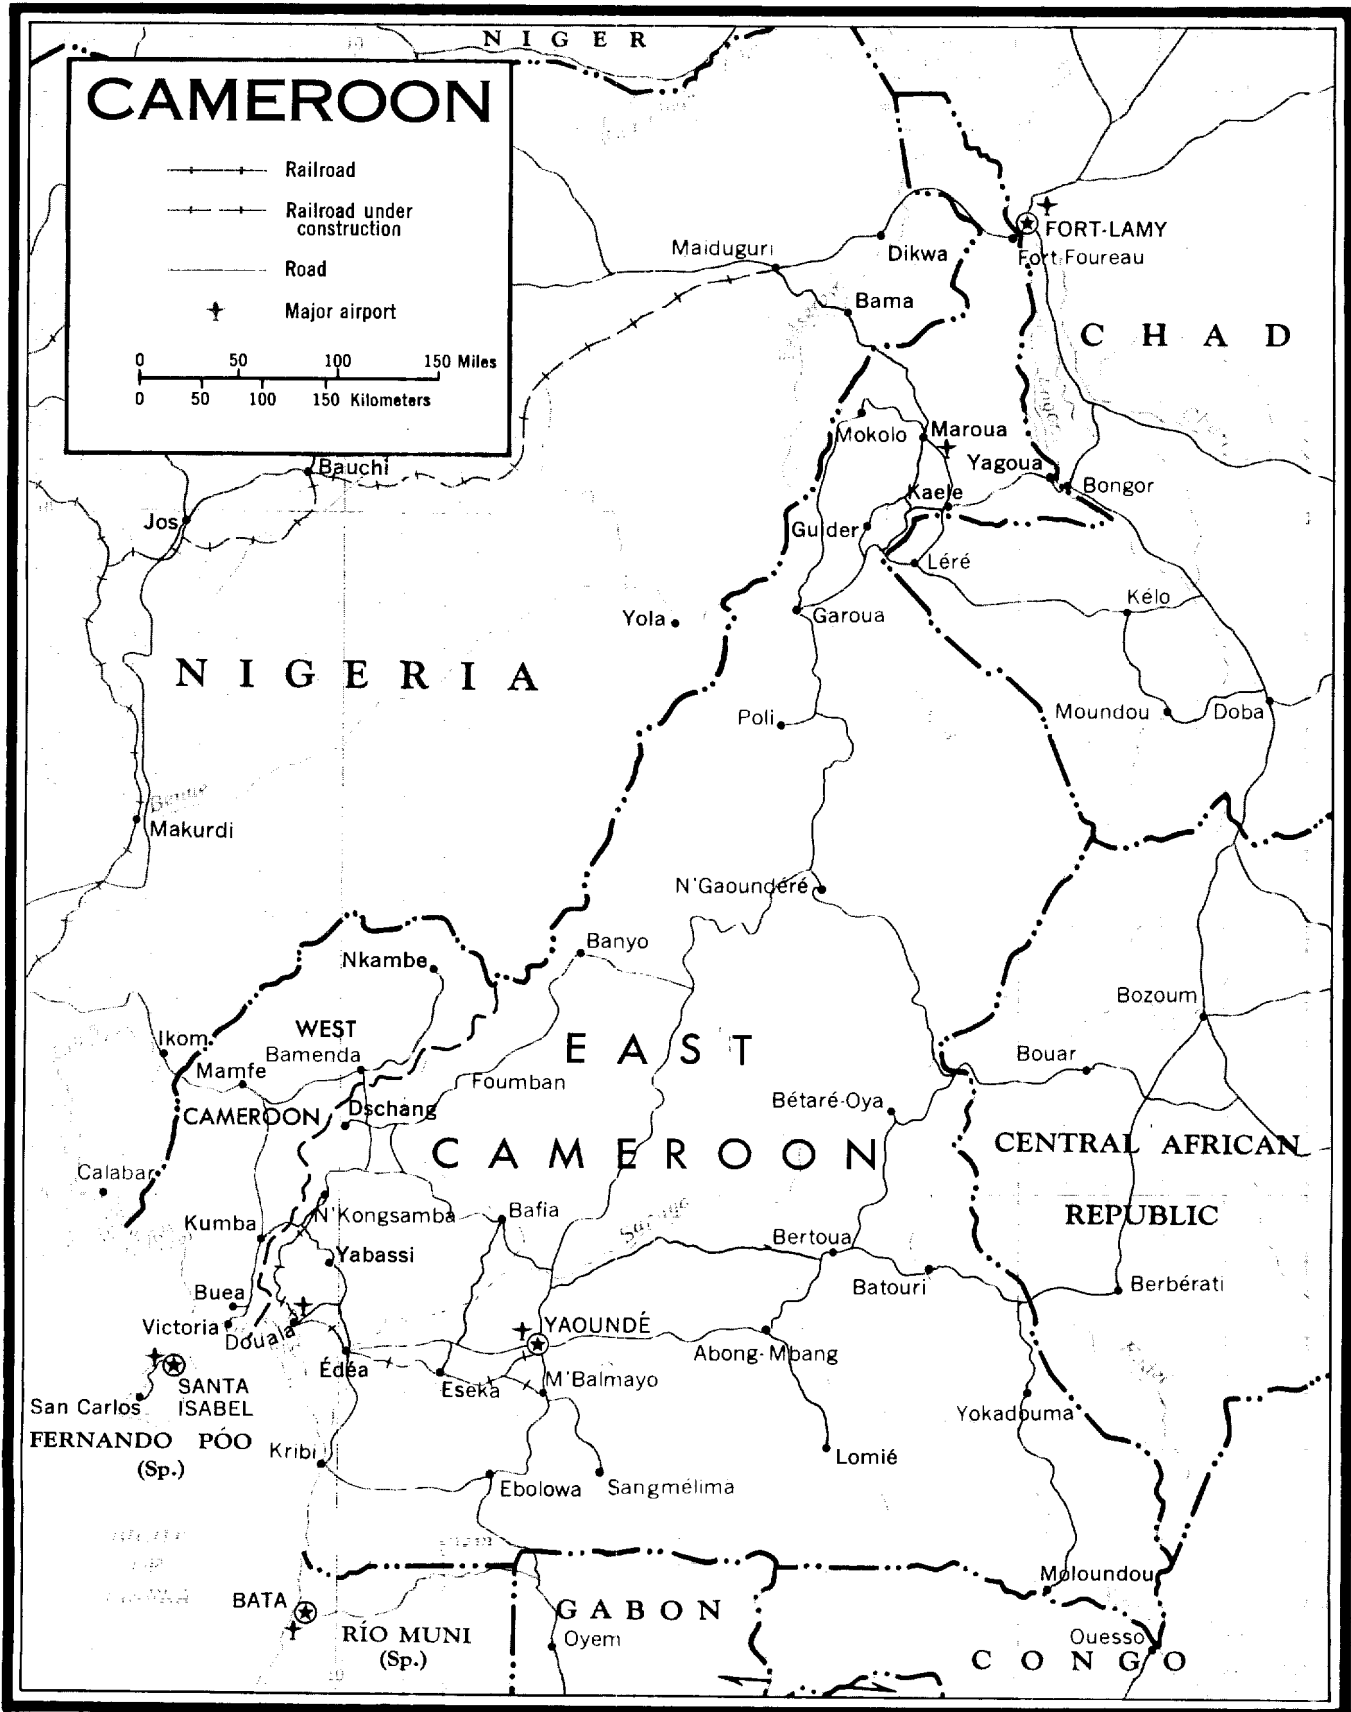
NIGER

CAMEROON

Railroad
Railroad under construction
Road
Major airport

0 50 100 150 Miles
0 50 100 150 Kilometers

FORT-LAMY
Fort Foureau
Maiduguri
Dikwa
Bama
CHAD
Mokolo
Maroua
Yagoua
Bongor
Bauchi
Jos
Kaele
Guider
Léré
Kélo
Yola
Garoua
NIGERIA
Poli
Moundou
Doba
Makurdi
N'Gaoundéré
Banyo
Nkambe
Bozoum
Ikom
WEST
Bamenda
Mamfe
EAST
Bouar
Foumban
CAMEROON
Dschang
Bétaré-Oya
CENTRAL AFRICAN REPUBLIC
CAMEROON
Calabar
Kumba
N'Kongsamba
Bafia
Bertoua
Yabassi
Batouri
Buea
Berbérati
Victoria
Douala
YAOUNDÉ
Abong-Mbang
SANTA ISABEL
Édéa
Eseka
M'Balmayo
San Carlos
Yokadouma
FERNANDO PÓO (Sp.)
Kribi
Lomié
Ebolowa
Sangmélima
Moloundou
BATA
GABON
RÍO MUNI (Sp.)
Oyem
Ouesso
CONGO